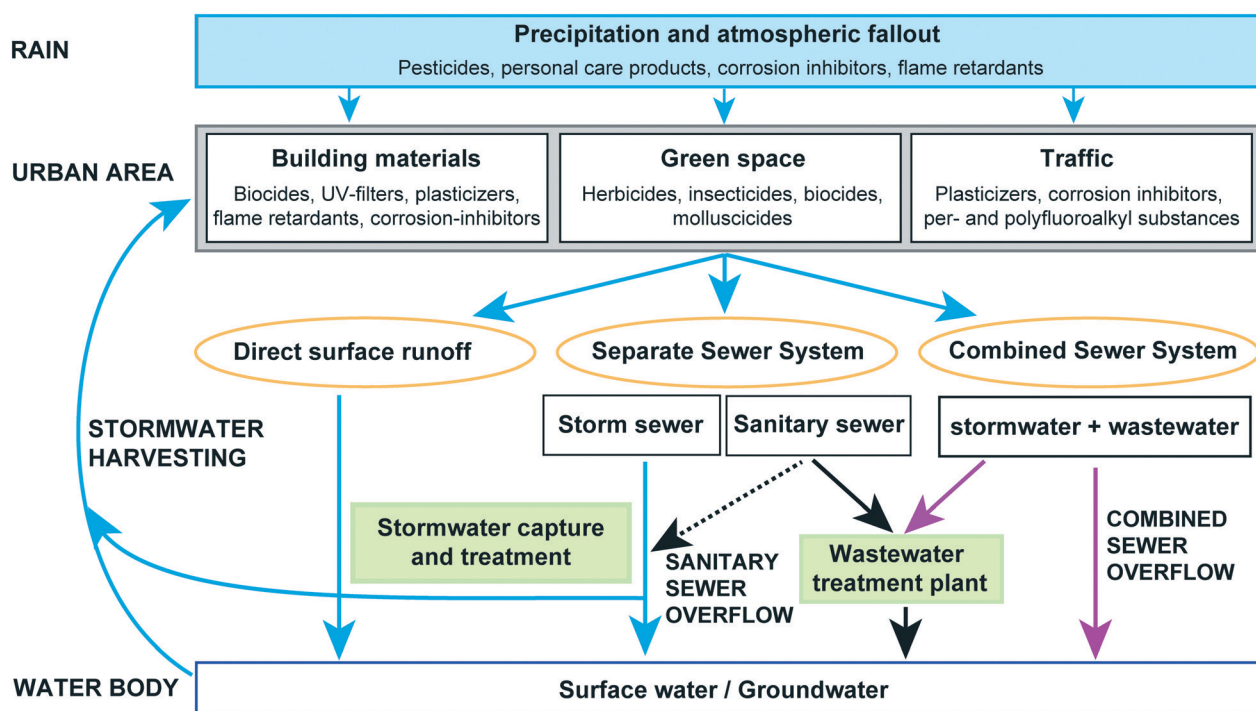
RAIN

Precipitation and atmospheric fallout
Pesticides, personal care products, corrosion inhibitors, flame retardants

URBAN AREA

Building materials
Biocides, UV-filters, plasticizers, flame retardants, corrosion-inhibitors

Green space
Herbicides, insecticides, biocides, molluscicides

Traffic
Plasticizers, corrosion inhibitors, per- and polyfluoroalkyl substances

Direct surface runoff

Separate Sewer System

Combined Sewer System

STORMWATER HARVESTING

Storm sewer

Sanitary sewer

stormwater + wastewater

Stormwater capture and treatment

SANITARY SEWER OVERFLOW

Wastewater treatment plant

COMBINED SEWER OVERFLOW

WATER BODY

Surface water / Groundwater